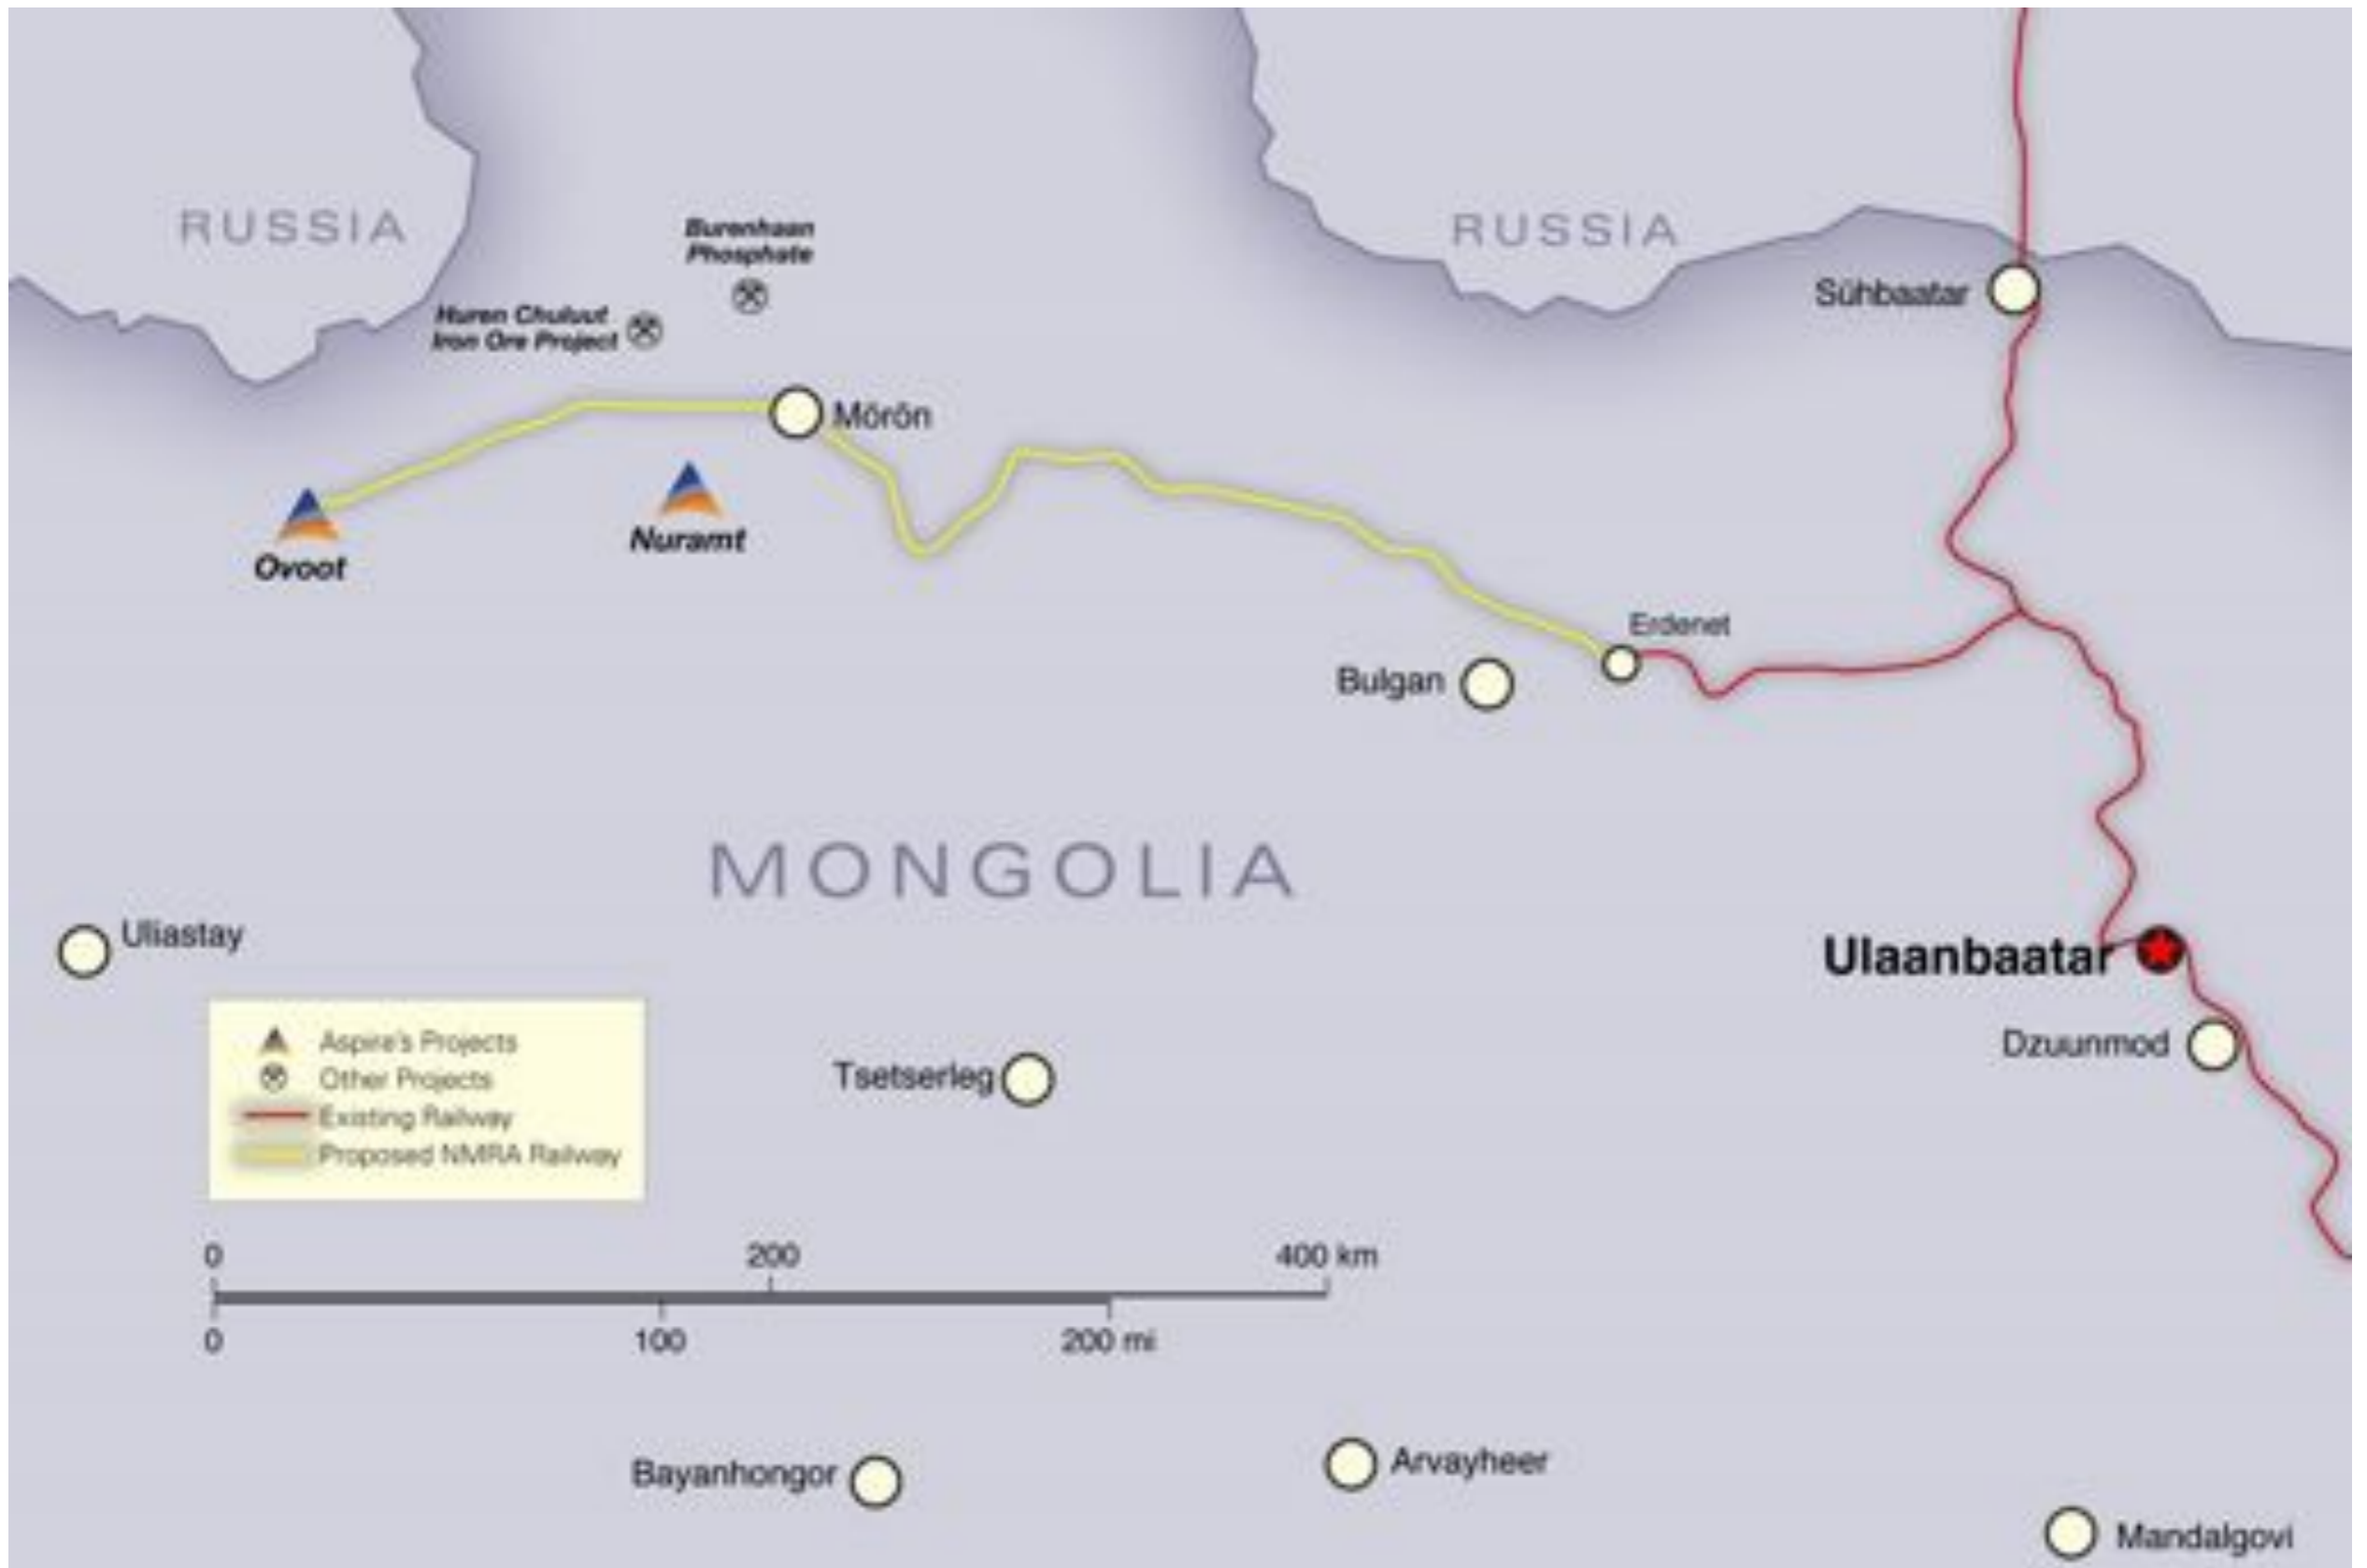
RUSSIA

Burenhaan Phosphate

RUSSIA

Huren Chuluut Iron Ore Project

Sühbaatar

Mörön

Ovoot

Nuramt

Erdenet

Bulgan

MONGOLIA

Uliastay

Ulaanbaatar

Aspire's Projects
Other Projects
Existing Railway
Proposed NMRA Railway

Tsetserleg

Dzuunmod

0 200 400 km
0 100 200 mi

Bayanhongor

Arvayheer

Mandalgovi